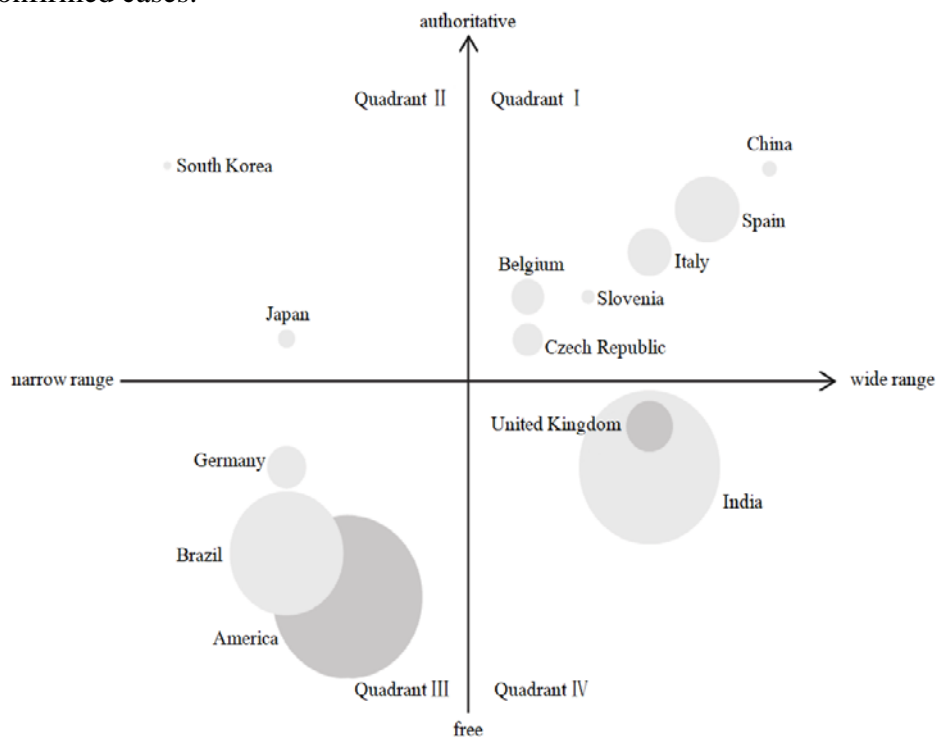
confirmed cases.

authoritative

Quadrant Ⅱ

Quadrant Ⅰ

South Korea

China

Spain

Italy

Belgium

Slovenia

Japan

Czech Republic

narrow range

wide range

United Kingdom

Germany

India

Brazil

America

Quadrant Ⅲ

Quadrant Ⅳ

free